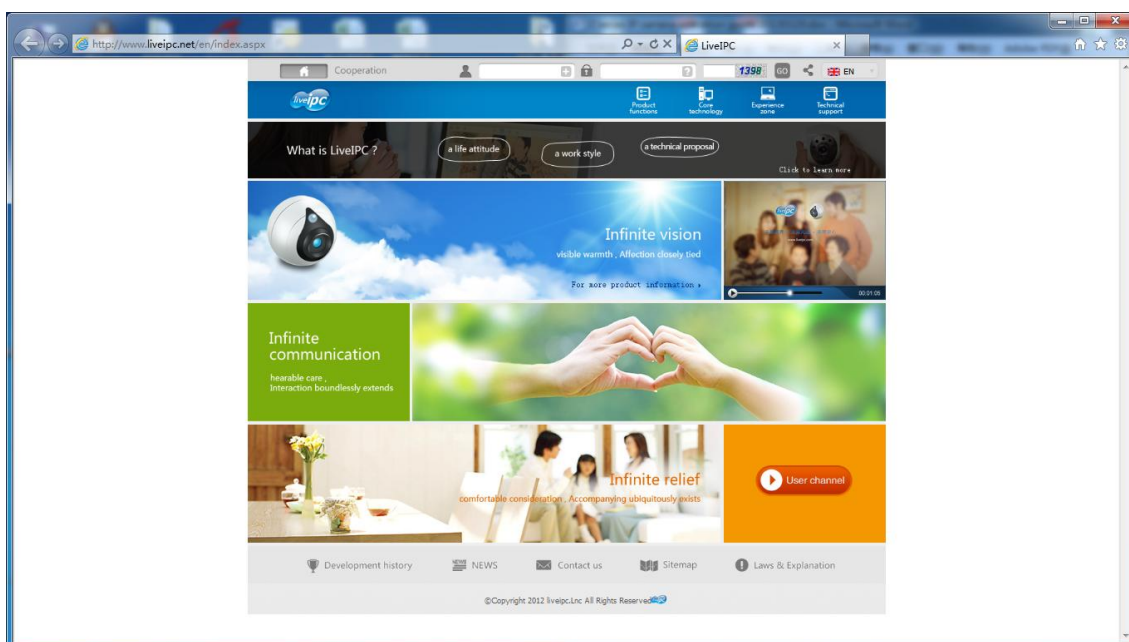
http://www.liveipc.net/en/index.aspx
LiveIPC

Cooperation
1398
GO
EN

liveipc
Product functions
Core technology
Experience zone
Technical support

What is LiveIPC ?
a life attitude
a work style
a technical proposal
Click to learn more

Infinite vision
visible warmth , Affection closely tied
For more product information ›

00:01:09

Infinite communication
hearable care ,
Interaction boundlessly extends

Infinite relief
comfortable consideration , Accompanying ubiquitously exists

User channel

Development history
NEWS
Contact us
Sitemap
Laws & Explanation

©Copyright 2012 liveipc.Lnc All Rights Reserved